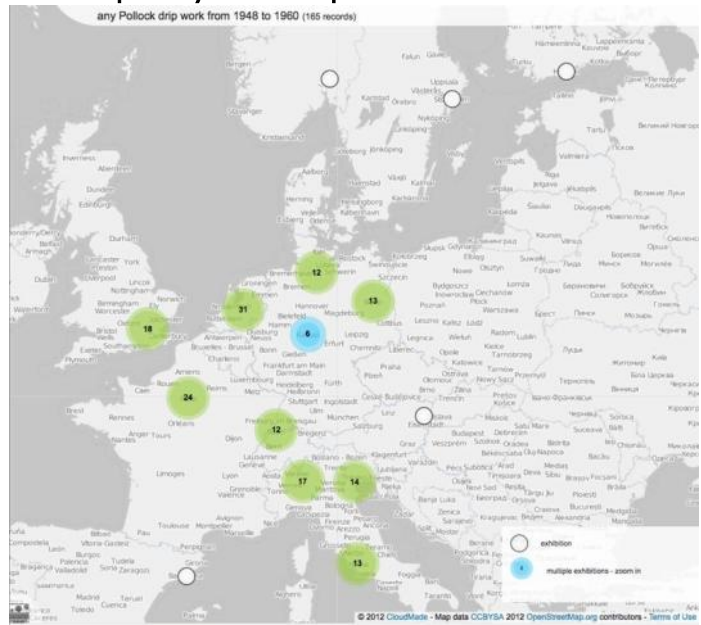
any Pollock drip work from 1948 to 1960 (165 records)

12
13
31
18
6
24
12
17
14
13
4

exhibition
multiple exhibitions - zoom in

© 2012 CloudMade - Map data CCBYSA 2012 OpenStreetMap.org contributors - Terms of Use